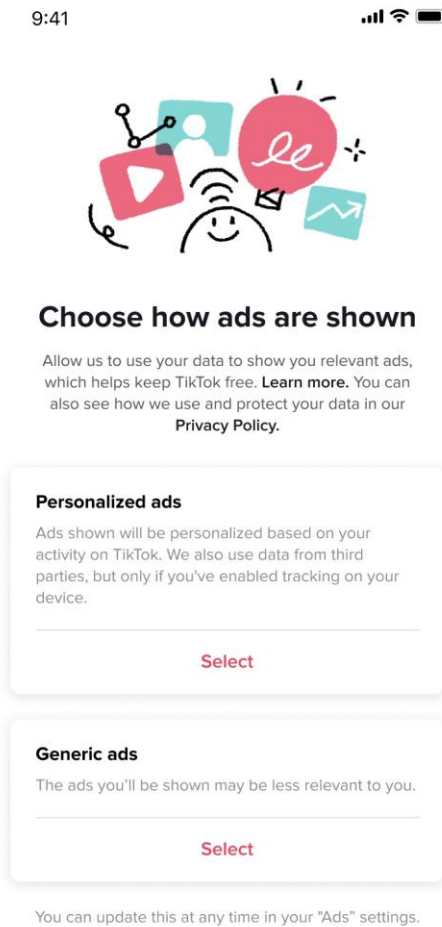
9:41

Choose how ads are shown

Allow us to use your data to show you relevant ads, which helps keep TikTok free. Learn more. You can also see how we use and protect your data in our Privacy Policy.

Personalized ads

Ads shown will be personalized based on your activity on TikTok. We also use data from third parties, but only if you've enabled tracking on your device.

Select

Generic ads

The ads you'll be shown may be less relevant to you.

Select

You can update this at any time in your "Ads" settings.